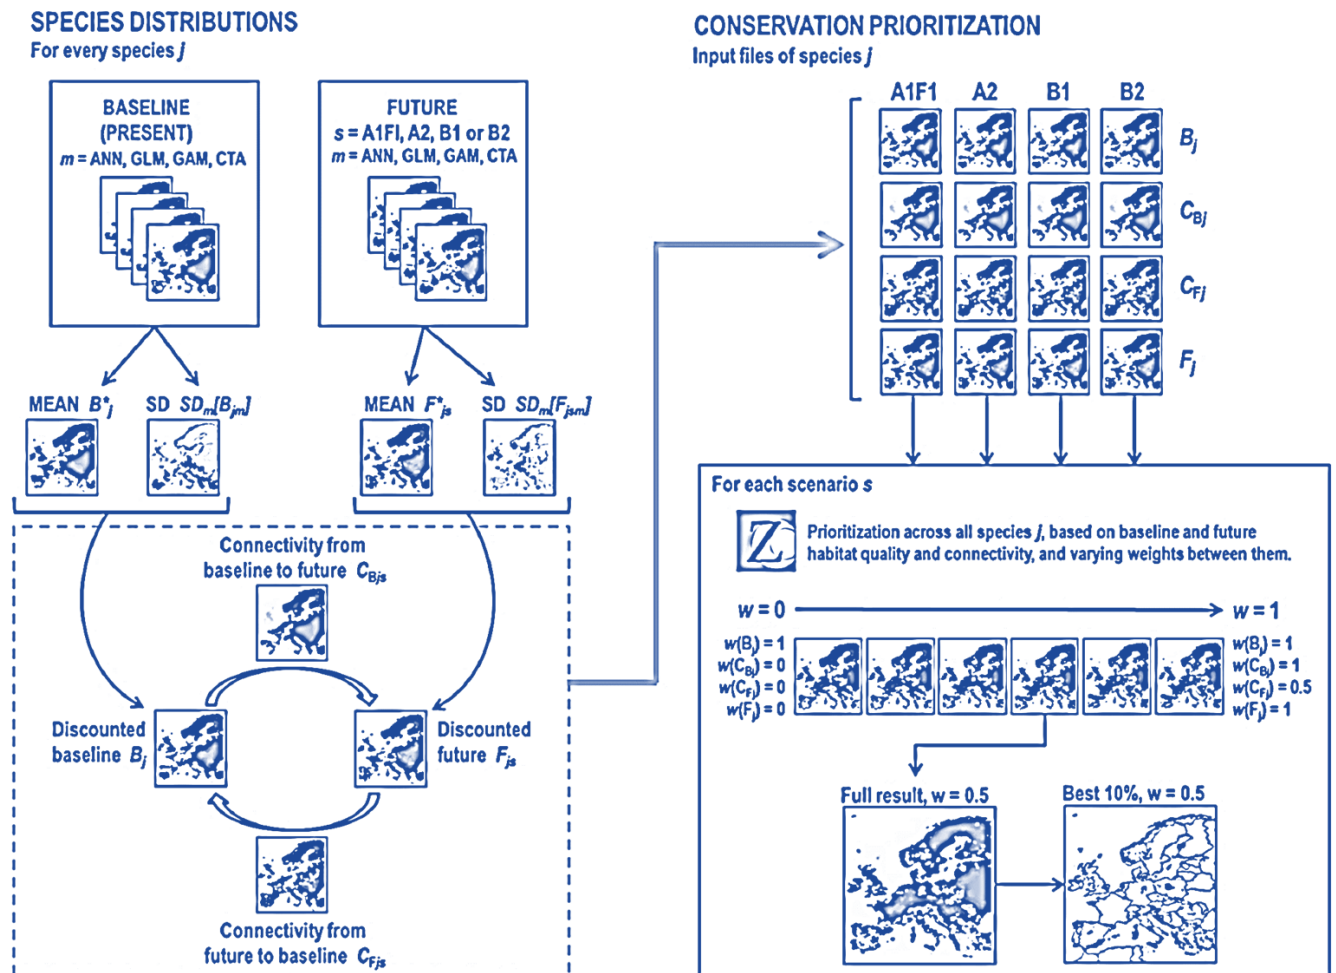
SPECIES DISTRIBUTIONS
For every species $j$

BASELINE (PRESENT)
$m$ = ANN, GLM, GAM, CTA

FUTURE
$s$ = A1FI, A2, B1 or B2
$m$ = ANN, GLM, GAM, CTA

MEAN $B^*_j$
SD $SD_m[B_{jm}]$

MEAN $F^*_{js}$
SD $SD_m[F_{jsm}]$

Connectivity from baseline to future $C_{Bjs}$

Discounted baseline $B_j$

Discounted future $F_{js}$

Connectivity from future to baseline $C_{Fjs}$

CONSERVATION PRIORITIZATION
Input files of species $j$

A1F1
A2
B1
B2

$B_j$
$C_{Bj}$
$C_{Fj}$
$F_j$

For each scenario $s$

Z

Prioritization across all species $j$, based on baseline and future habitat quality and connectivity, and varying weights between them.

$w = 0$
$w = 1$

$w(B_j) = 1$
$w(C_{Bj}) = 0$
$w(C_{Fj}) = 0$
$w(F_j) = 0$

$w(B_j) = 1$
$w(C_{Bj}) = 1$
$w(C_{Fj}) = 0.5$
$w(F_j) = 1$

Full result, w = 0.5
Best 10%, w = 0.5